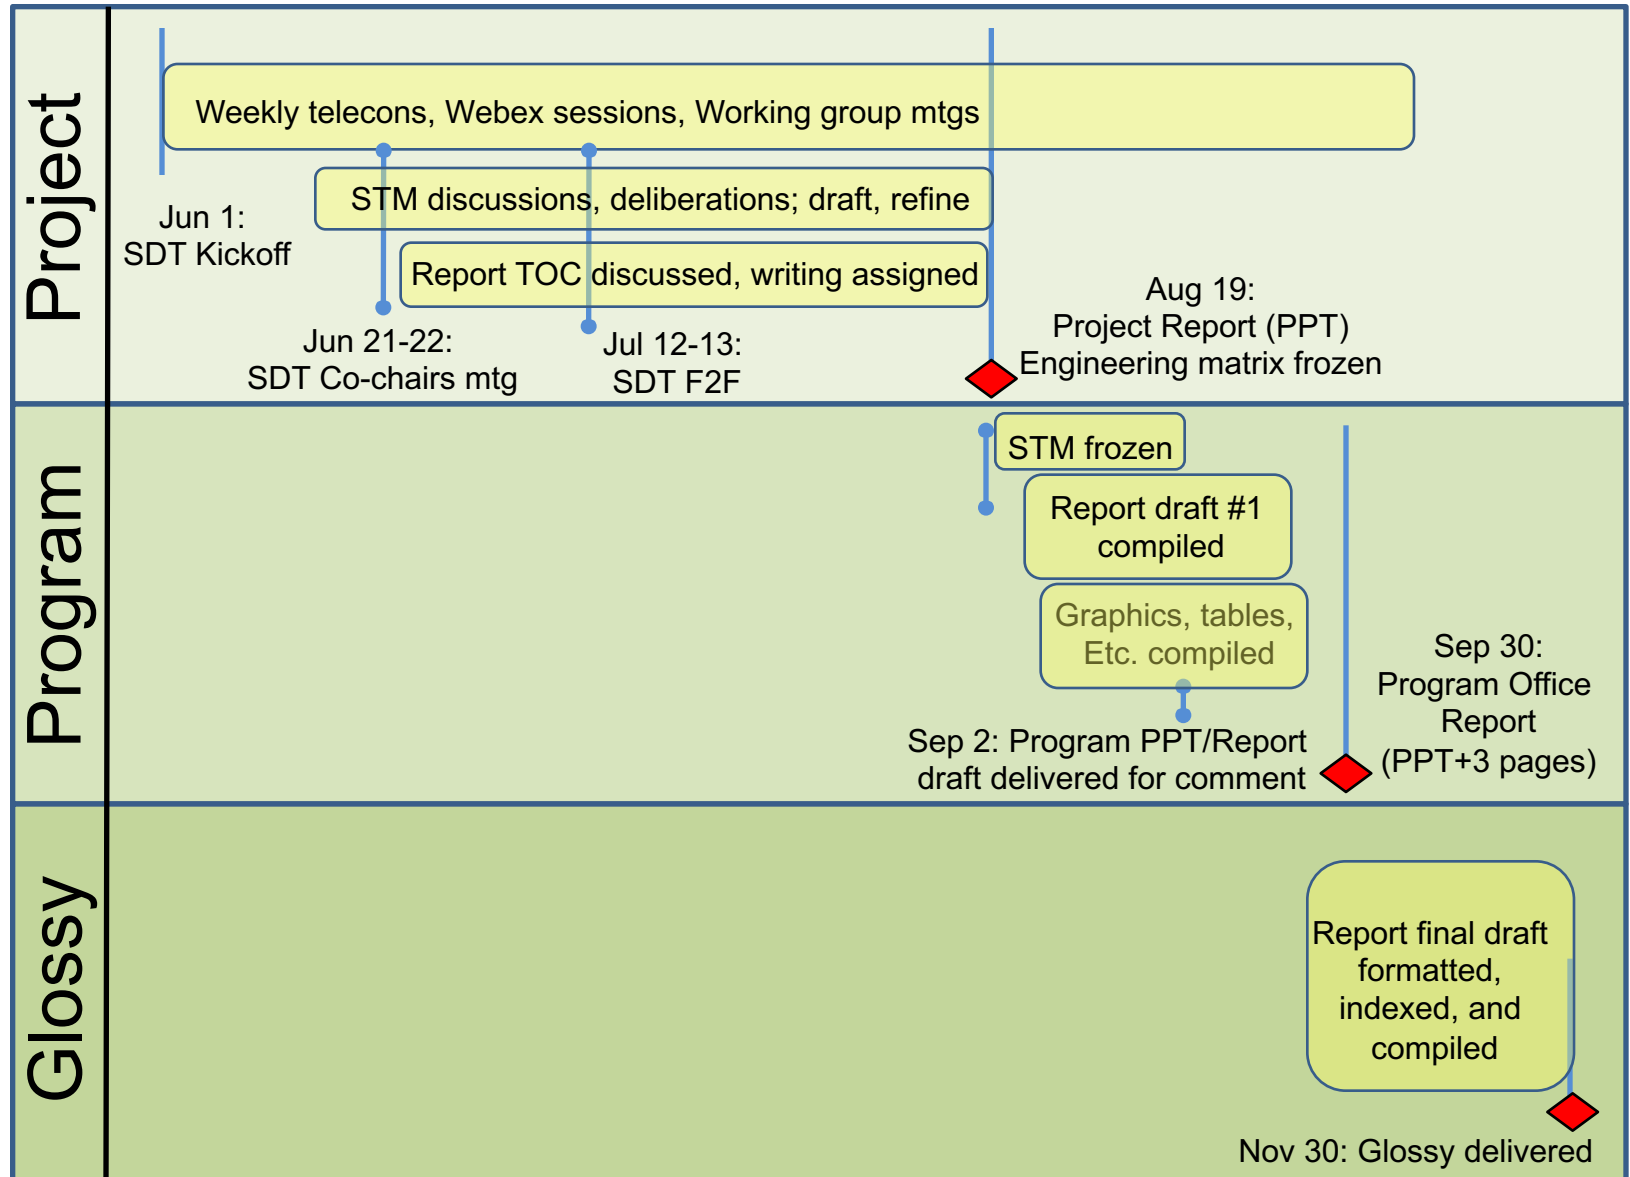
Project

Weekly telecons, Webex sessions, Working group mtgs

STM discussions, deliberations; draft, refine

Report TOC discussed, writing assigned

Jun 1: SDT Kickoff

Jun 21-22: SDT Co-chairs mtg

Jul 12-13: SDT F2F

Aug 19: Project Report (PPT) Engineering matrix frozen

Program

STM frozen

Report draft #1 compiled

Graphics, tables, Etc. compiled

Sep 2: Program PPT/Report draft delivered for comment

Sep 30: Program Office Report (PPT+3 pages)

Glossy

Report final draft formatted, indexed, and compiled

Nov 30: Glossy delivered